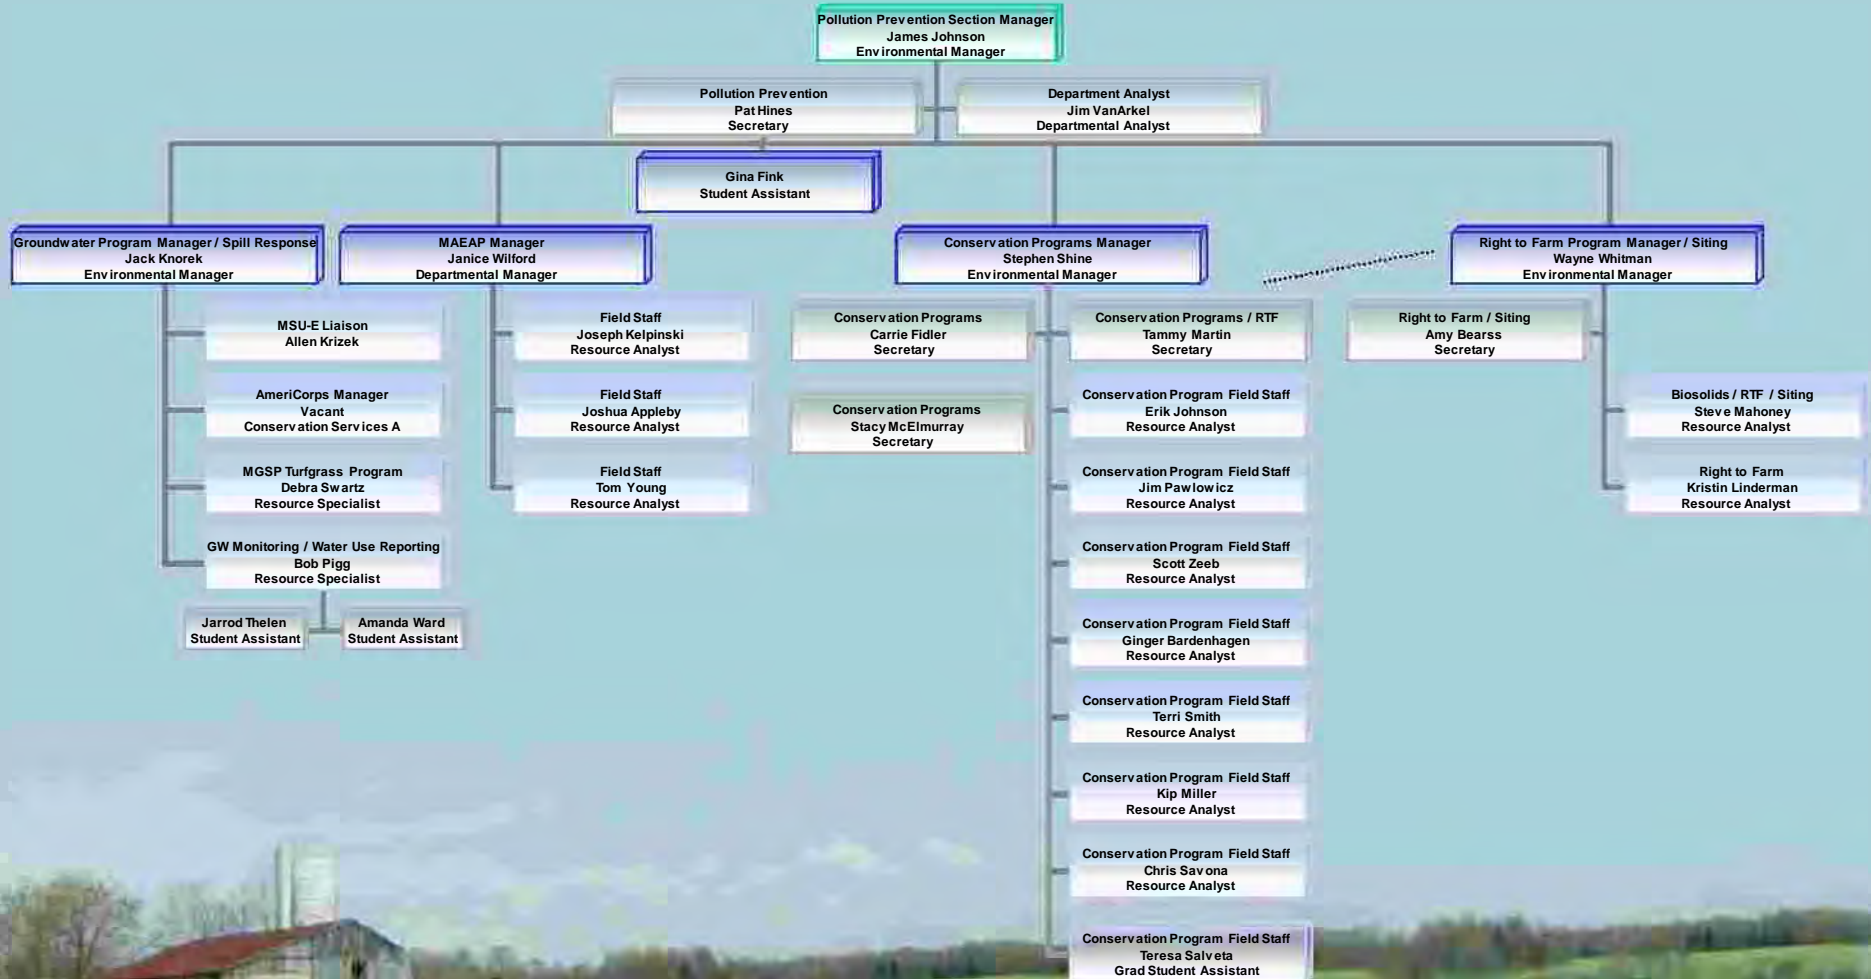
Pollution Prevention Section Manager
James Johnson
Environmental Manager

Pollution Prevention
Pat Hines
Secretary

Department Analyst
Jim VanArkel
Departmental Analyst

Gina Fink
Student Assistant

Groundwater Program Manager / Spill Response
Jack Knorek
Environmental Manager

MSU-E Liaison
Allen Krizek

AmeriCorps Manager
Vacant
Conservation Services A

MGSP Turfgrass Program
Debra Swartz
Resource Specialist

GW Monitoring / Water Use Reporting
Bob Pigg
Resource Specialist

Jarrod Thelen
Student Assistant

Amanda Ward
Student Assistant

MAEAP Manager
Janice Wilford
Departmental Manager

Field Staff
Joseph Kelpinski
Resource Analyst

Field Staff
Joshua Appleby
Resource Analyst

Field Staff
Tom Young
Resource Analyst

Conservation Programs Manager
Stephen Shine
Environmental Manager

Conservation Programs
Carrie Fidler
Secretary

Conservation Programs
Stacy McElmurray
Secretary

Conservation Programs / RTF
Tammy Martin
Secretary

Conservation Program Field Staff
Erik Johnson
Resource Analyst

Conservation Program Field Staff
Jim Pawlowicz
Resource Analyst

Conservation Program Field Staff
Scott Zeeb
Resource Analyst

Conservation Program Field Staff
Ginger Bardenhagen
Resource Analyst

Conservation Program Field Staff
Terri Smith
Resource Analyst

Conservation Program Field Staff
Kip Miller
Resource Analyst

Conservation Program Field Staff
Chris Savona
Resource Analyst

Conservation Program Field Staff
Teresa Salveta
Grad Student Assistant

Right to Farm Program Manager / Siting
Wayne Whitman
Environmental Manager

Right to Farm / Siting
Amy Bearss
Secretary

Biosolids / RTF / Siting
Steve Mahoney
Resource Analyst

Right to Farm
Kristin Linderman
Resource Analyst